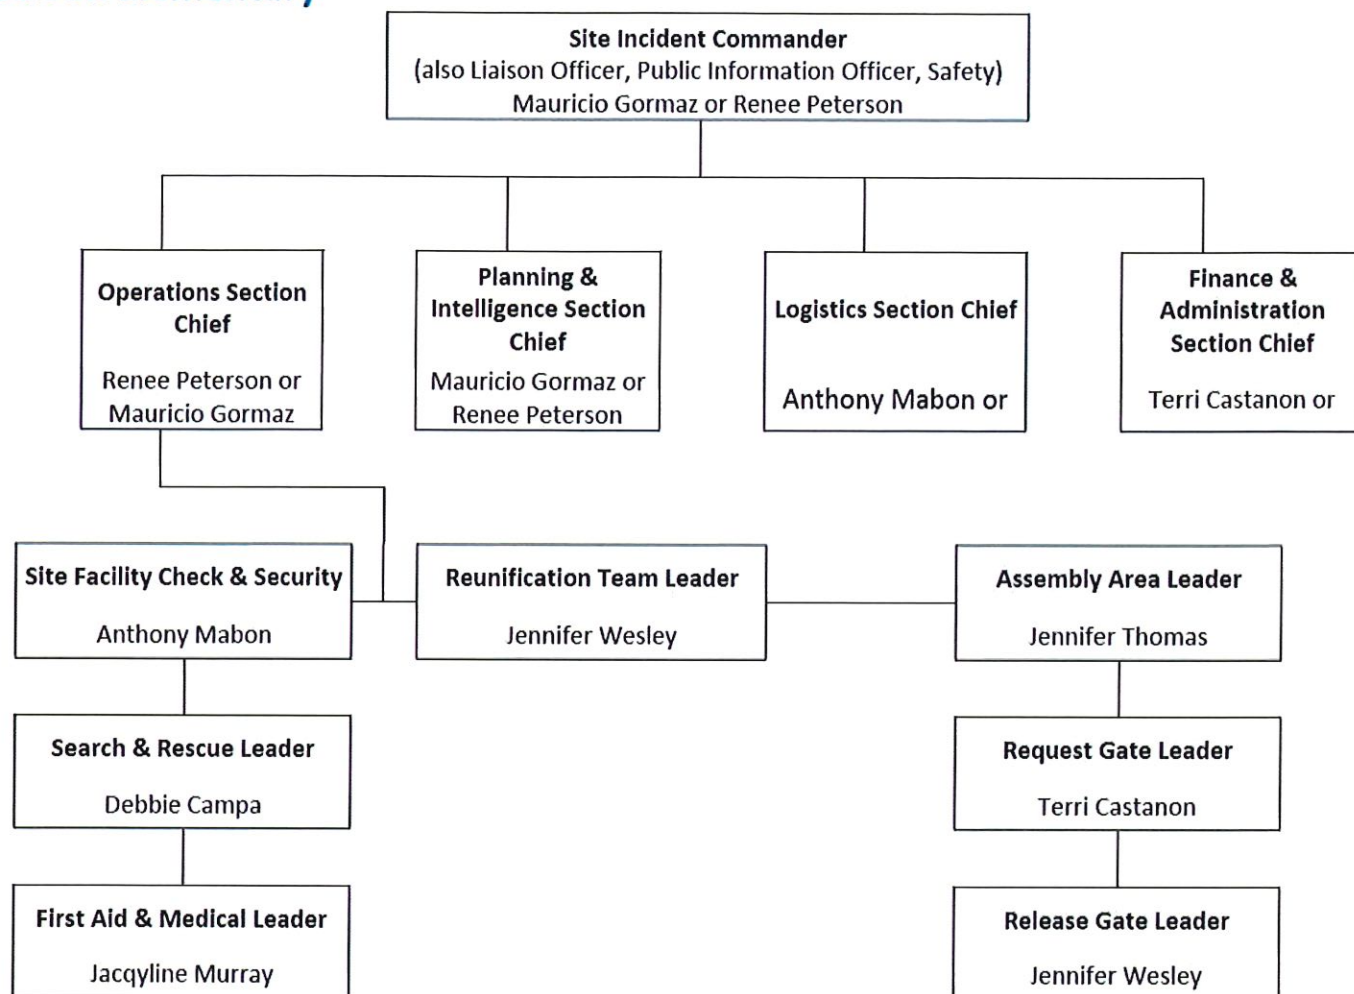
Site Incident Commander
(also Liaison Officer, Public Information Officer, Safety)
Mauricio Gormaz or Renee Peterson

Operations Section Chief

Renee Peterson or Mauricio Gormaz

Planning & Intelligence Section Chief

Mauricio Gormaz or Renee Peterson

Logistics Section Chief

Anthony Mabon or

Finance & Administration Section Chief

Terri Castanon or

Site Facility Check & Security

Anthony Mabon

Reunification Team Leader

Jennifer Wesley

Assembly Area Leader

Jennifer Thomas

Search & Rescue Leader

Debbie Campa

Request Gate Leader

Terri Castanon

First Aid & Medical Leader

Jacqyline Murray

Release Gate Leader

Jennifer Wesley